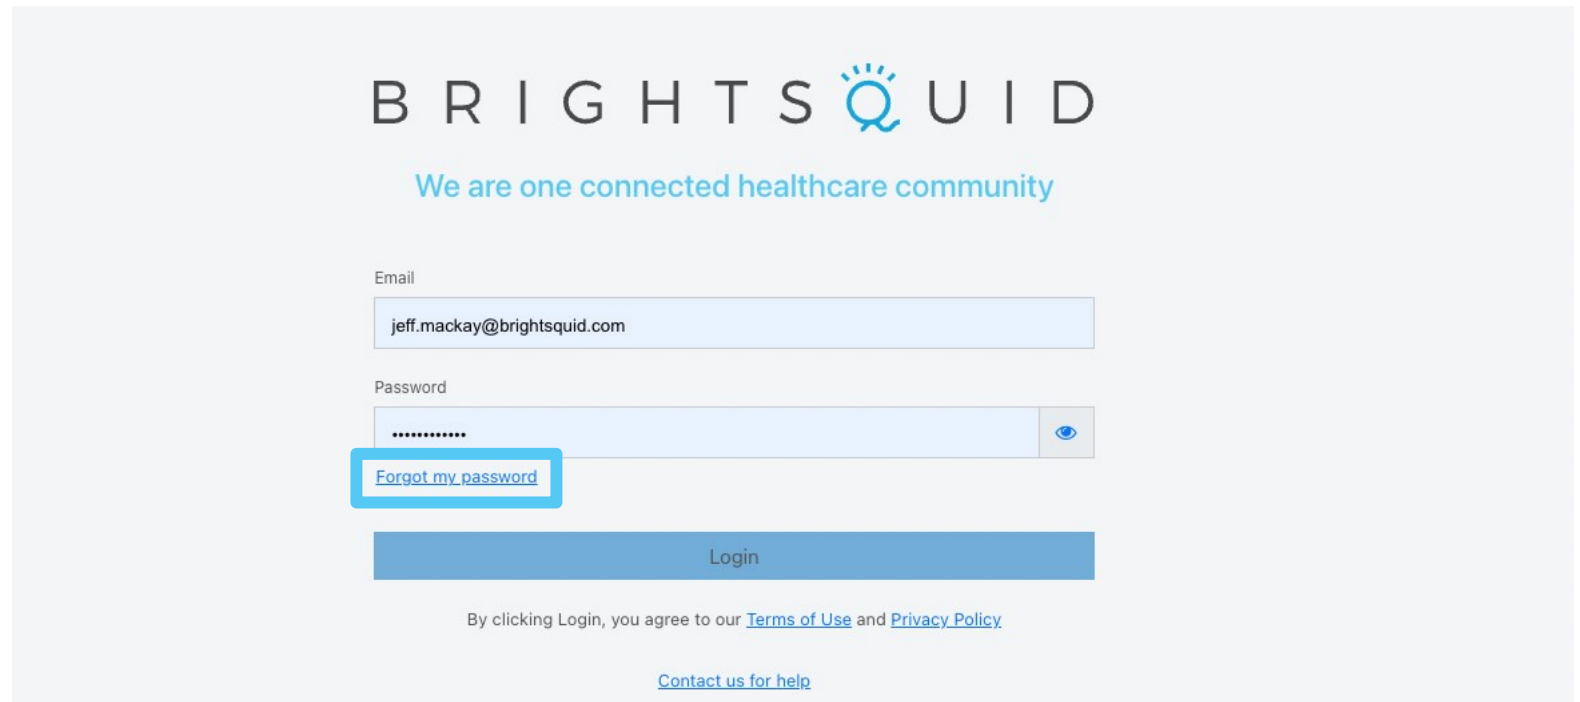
BRIGHTSQUID

We are one connected healthcare community

Email

jeff.mackay@brightsquid.com

Password

••••••••••••

Forgot my password

Login

By clicking Login, you agree to our Terms of Use and Privacy Policy

Contact us for help